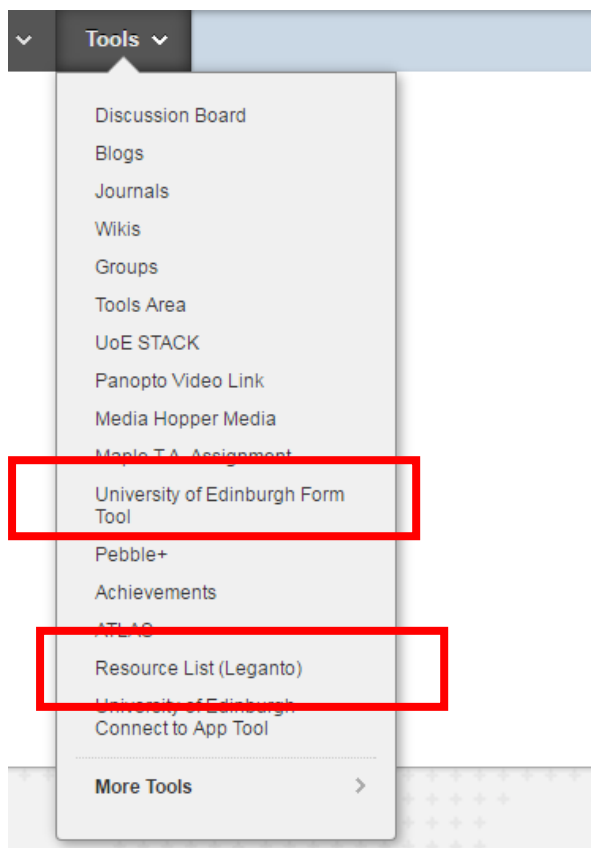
Tools

Discussion Board
Blogs
Journals
Wikis
Groups
Tools Area
UoE STACK
Panopto Video Link
Media Hopper Media
Maple T.A. Assignment
University of Edinburgh Form Tool
Pebble+
Achievements
ATLAS
Resource List (Leganto)
University of Edinburgh Connect to App Tool

More Tools